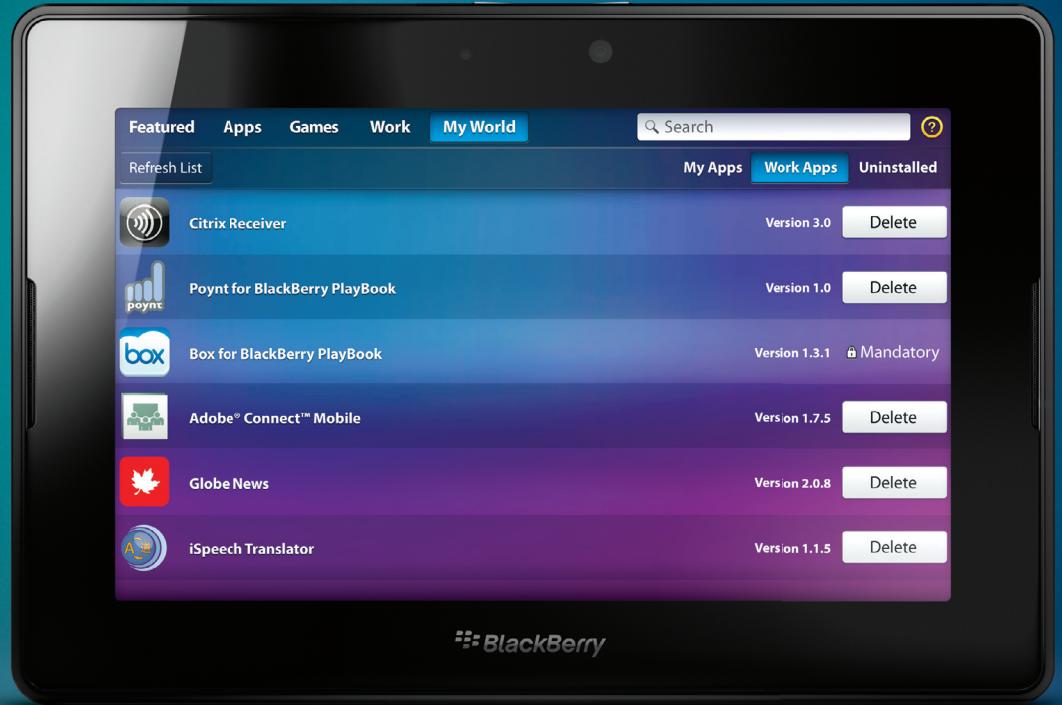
Featured Apps Games Work My World

Search

?

Refresh List

My Apps Work Apps Uninstalled

Citrix Receiver Version 3.0 Delete

poynt

Poynt for BlackBerry PlayBook Version 1.0 Delete

box

Box for BlackBerry PlayBook Version 1.3.1 Mandatory

Adobe® Connect™ Mobile Version 1.7.5 Delete

Globe News Version 2.0.8 Delete

iSpeech Translator Version 1.1.5 Delete

BlackBerry